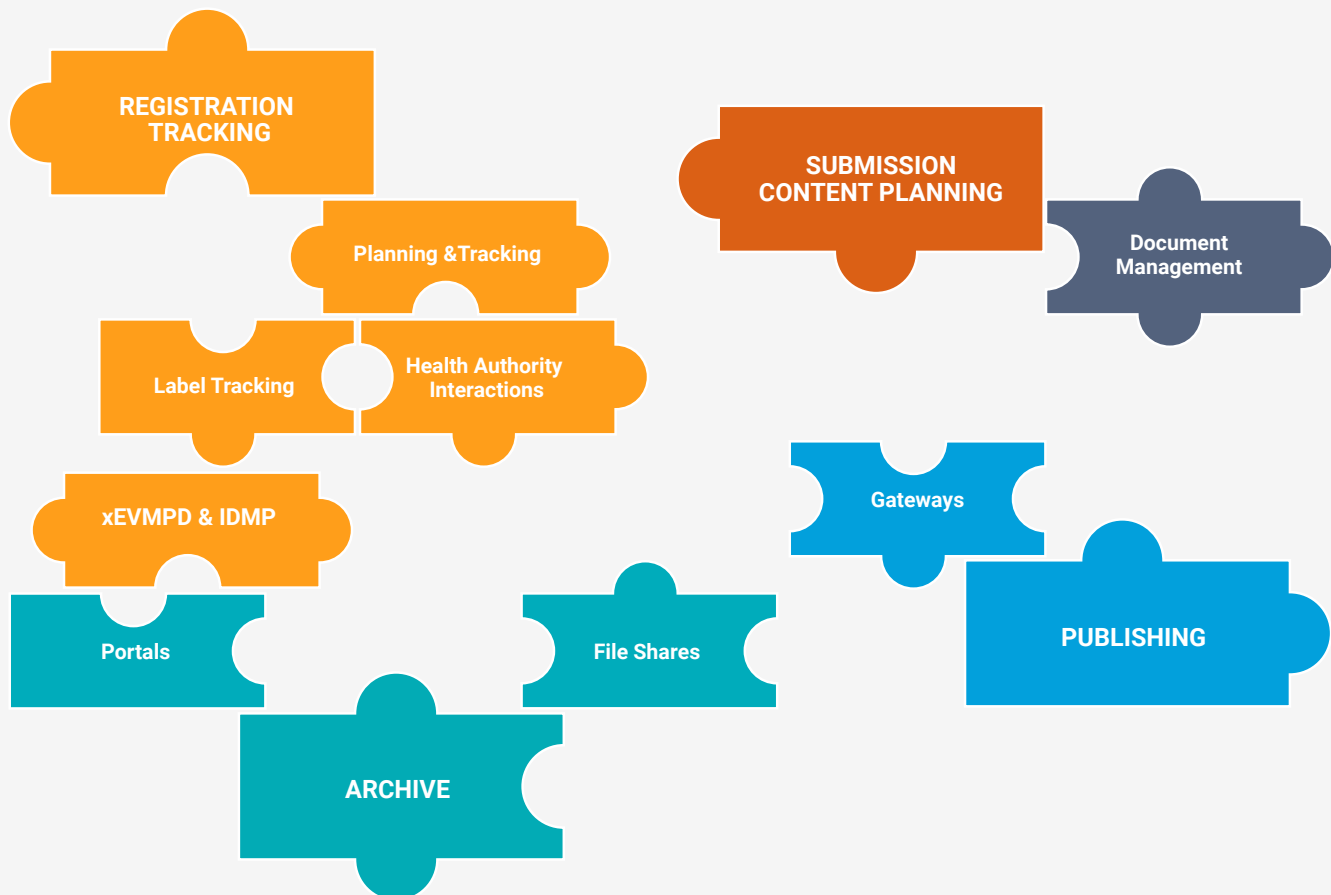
REGISTRATION TRACKING

SUBMISSION CONTENT PLANNING

Planning &Tracking

Document Management

Label Tracking

Health Authority Interactions

xEVMPD & IDMP

Gateways

Portals

File Shares

PUBLISHING

ARCHIVE